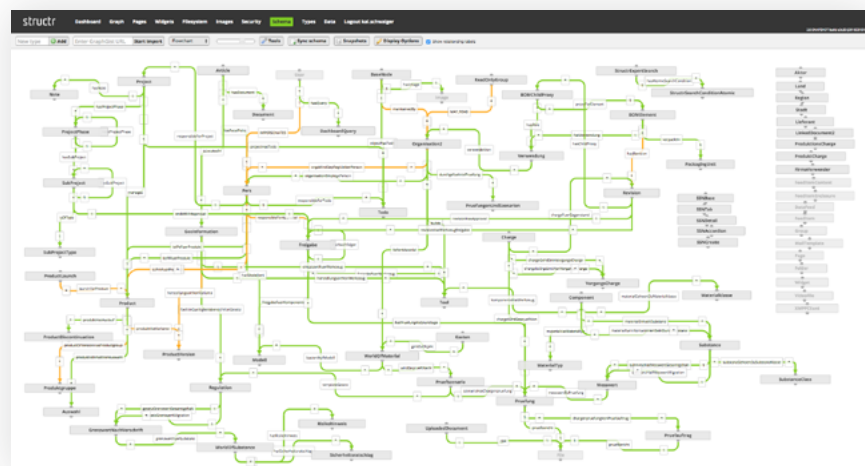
structr Dashboard Graph Pages Widgets Filesystem Images Security Schema Types Data Logout

Add Start import Tools Sync schema Snapshots Display Options Show relationship labels

Note
Project
Article
BaseNode
ReadOnlyGroup
StructrExportSource
ProjectPhase
Document
BOMChildProxy
StructrExportConditionSource
DashboardQuery
BOMElement
SubProject
Part
DiagramGroup
PackagingUnit
Tools
Variation
SubProjectType
Prototype
Change
ProductLaunch
Product
Component
MaterialClass
ProductDocumentation
ProductVariant
Model
Substance
Mitigation
ProductGroups
Regulation
ProofPermits
Material
Account
UploadedDocument
ProofTesting
SubstanceClass
BOMBase
BOMSimple
BOMNode
Material
Label
Region
Country
Labtest
LabelDocument
ProductionChange
ProductChange
Annotation